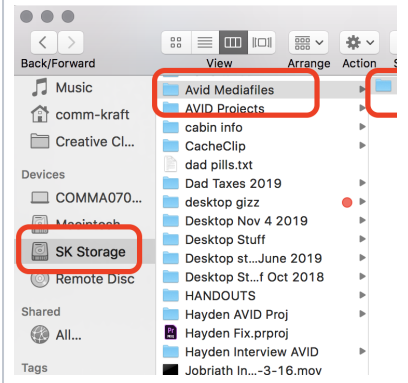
Back/Forward

View

Arrange

Action

Music

comm-kraft

Creative Cl...

Devices

COMMA070...

Macintosh

SK Storage

Remote Disc

Shared

All...

Tags

Avid Mediafiles

AVID Projects

cabin info

CacheClip

dad pills.txt

Dad Taxes 2019

desktop gizz

Desktop Nov 4 2019

Desktop Stuff

Desktop st...June 2019

Desktop St...f Oct 2018

HANDOUTS

Hayden AVID Proj

Hayden Fix.prproj

Hayden Interview AVID

Jobriath In...-3-16.mov